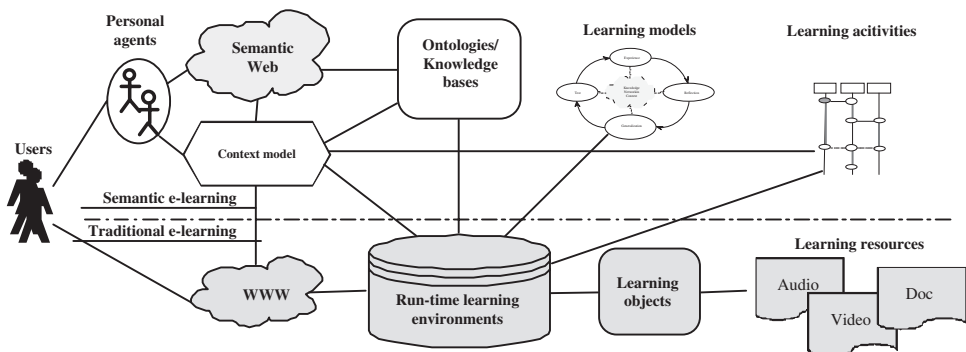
Personal agents

Semantic Web

Ontologies/ Knowledge bases

Learning models

Experience

Reflection

Generalization

Test

Knowledge Scenarios Context

Learning acitivities

Users

Context model

Semantic e-learning

Traditional e-learning

Learning resources

WWW

Run-time learning environments

Learning objects

Audio

Video

Doc